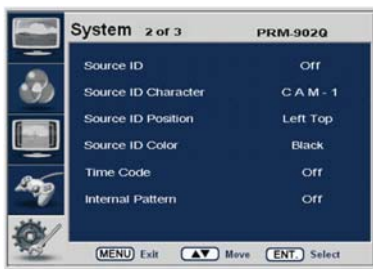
System 2 of 3 PRM-902Q

| | |
|---|---|
| Source ID | Off |
| Source ID Character | C A M - 1 |
| Source ID Position | Left Top |
| Source ID Color | Black |
| Time Code | Off |
| Internal Pattern | Off |

MENU Exit ▲▼ Move ENT. Select